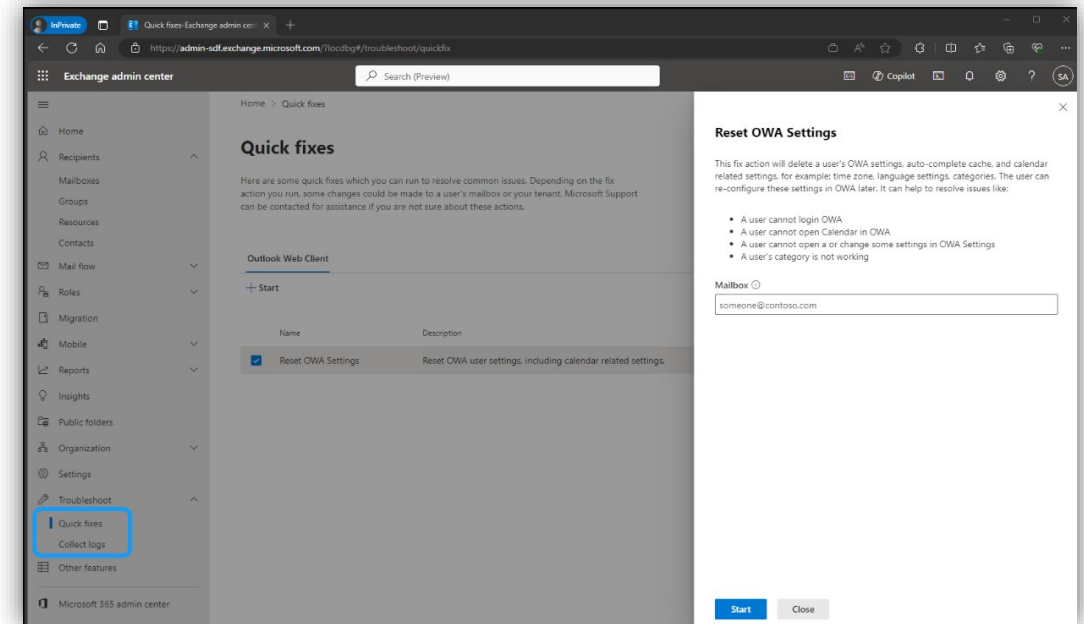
InPrivate

Quick fixes-Exchange admin cen ×

https://admin-sdf.exchange.microsoft.com/?locdbg#/troubleshoot/quickfix

Exchange admin center

Search (Preview)

Copilot

SA

Home

Recipients

Mailboxes

Groups

Resources

Contacts

Mail flow

Roles

Migration

Mobile

Reports

Insights

Public folders

Organization

Settings

Troubleshoot

Quick fixes

Collect logs

Other features

Microsoft 365 admin center

Home > Quick fixes

Quick fixes

Here are some quick fixes which you can run to resolve common issues. Depending on the fix action you run, some changes could be made to a user's mailbox or your tenant. Microsoft Support can be contacted for assistance if you are not sure about these actions.

Outlook Web Client

+ Start

| Name | Description |
|---|---|
| Reset OWA Settings | Reset OWA user settings, including calendar related settings. |

Reset OWA Settings

This fix action will delete a user's OWA settings, auto-complete cache, and calendar related settings, for example: time zone, language settings, categories. The user can re-configure these settings in OWA later. It can help to resolve issues like:

- A user cannot login OWA
- A user cannot open Calendar in OWA
- A user cannot open a or change some settings in OWA Settings
- A user's category is not working

Mailbox ⓘ

someone@contoso.com

Start

Close